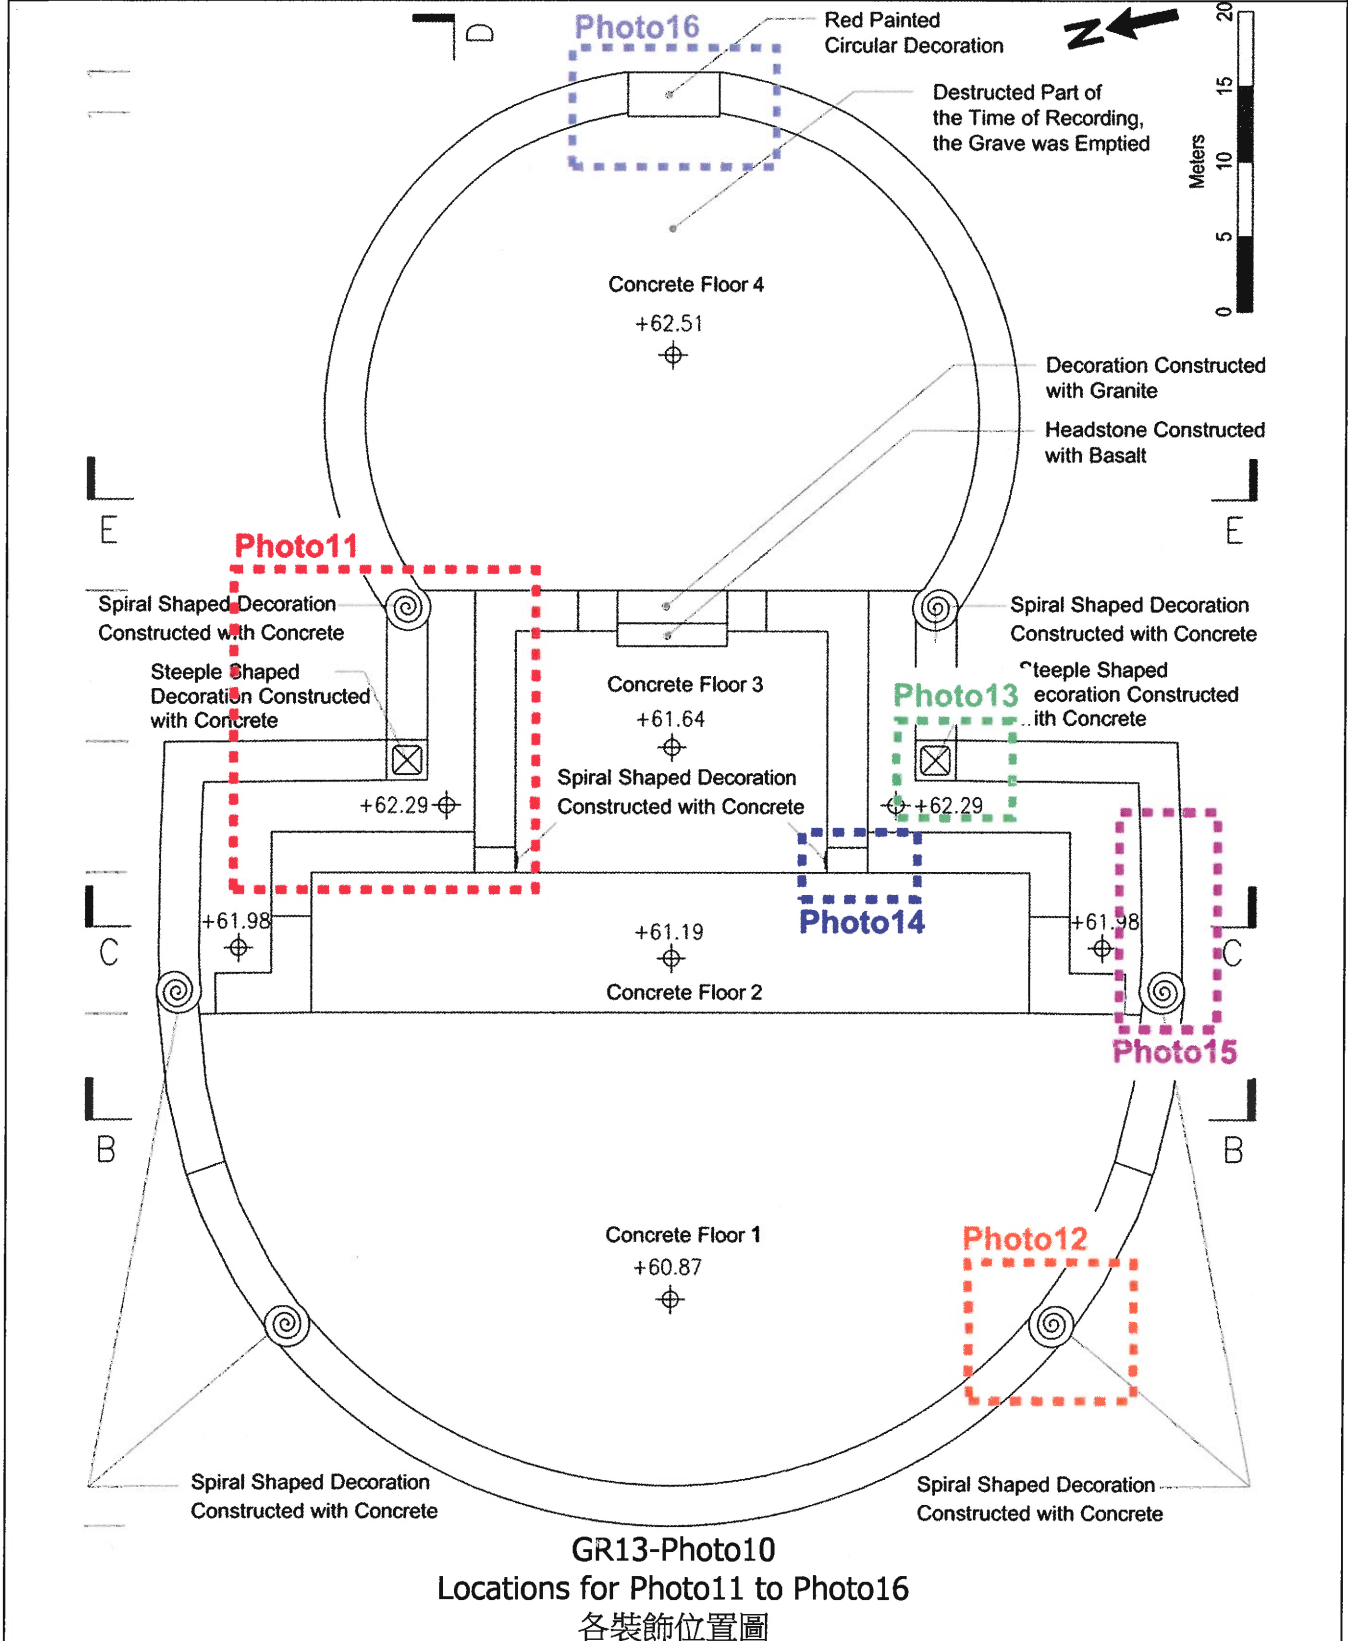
D

Photo16

Red Painted Circular Decoration

N

Destructed Part of the Time of Recording, the Grave was Emptied

0 5 10 15 20 Meters

Concrete Floor 4
+62.51

Decoration Constructed with Granite

Headstone Constructed with Basalt

E

E

Photo11

Spiral Shaped Decoration Constructed with Concrete

Steeple Shaped Decoration Constructed with Concrete

Concrete Floor 3
+61.64

Spiral Shaped Decoration Constructed with Concrete

Spiral Shaped Decoration Constructed with Concrete

Photo13

Steeple Shaped Decoration Constructed with Concrete

+62.29

+62.29

Photo14

+61.98

C

+61.19
Concrete Floor 2

+61.98

C

Photo15

B

B

Concrete Floor 1
+60.87

Photo12

Spiral Shaped Decoration Constructed with Concrete

Spiral Shaped Decoration Constructed with Concrete

GR13-Photo10
Locations for Photo11 to Photo16
各裝飾位置圖